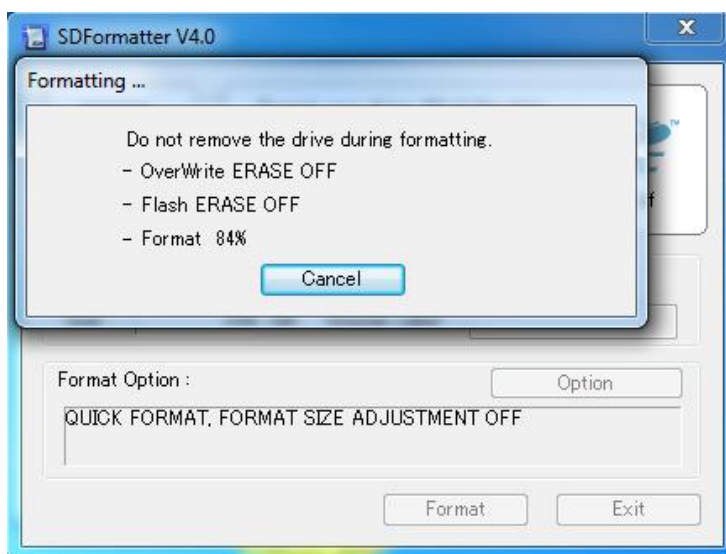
SDFormatter V4.0

Formatting ...

Do not remove the drive during formatting.

- OverWrite ERASE OFF

- Flash ERASE OFF

- Format 84%

Cancel

Format Option :

Option

QUICK FORMAT, FORMAT SIZE ADJUSTMENT OFF

Format

Exit